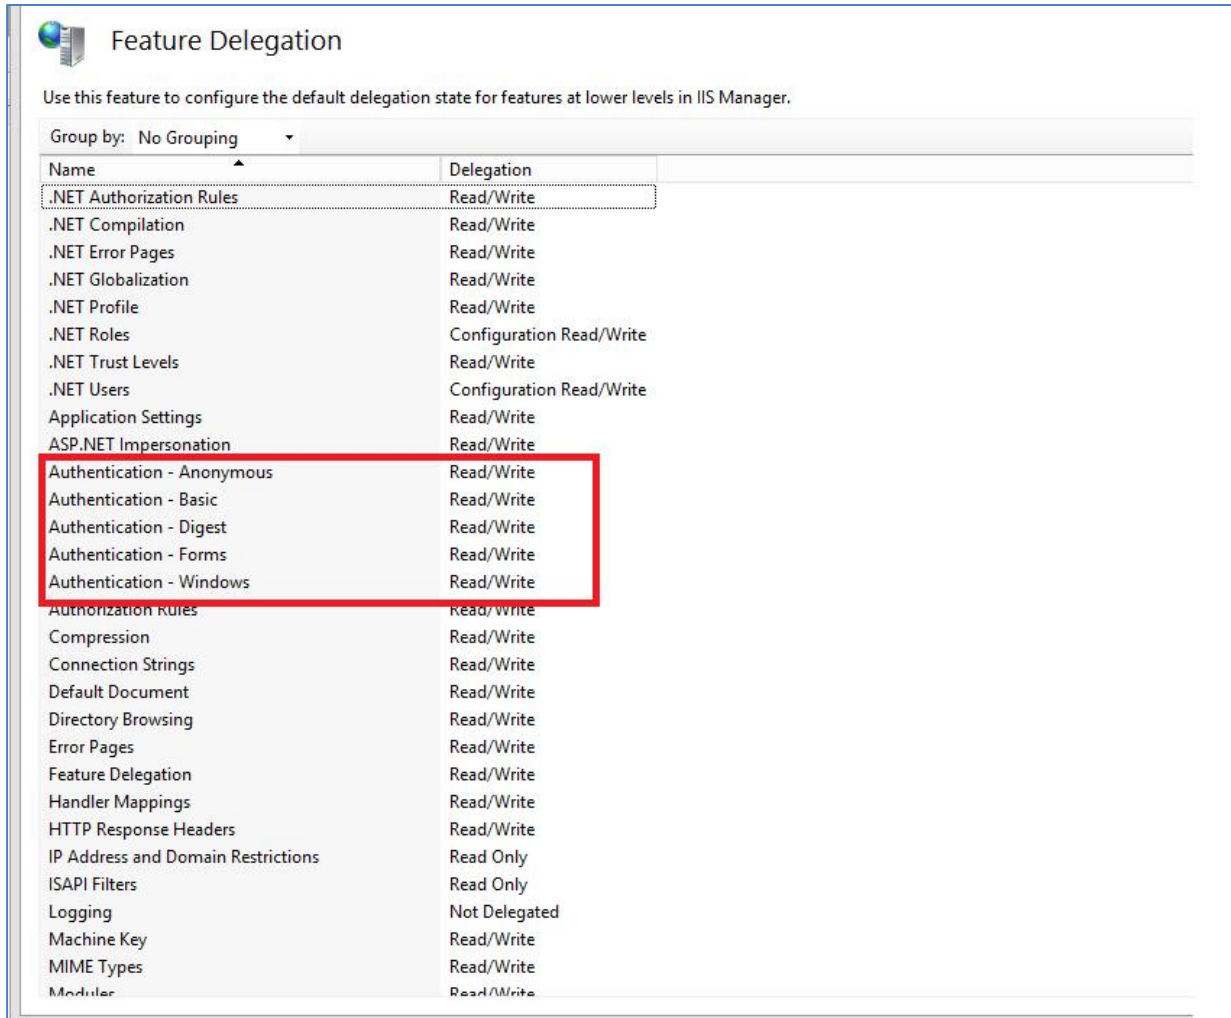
Feature Delegation

Use this feature to configure the default delegation state for features at lower levels in IIS Manager.

Group by: No Grouping

| Name | Delegation |
|---|---|
| .NET Authorization Rules | Read/Write |
| .NET Compilation | Read/Write |
| .NET Error Pages | Read/Write |
| .NET Globalization | Read/Write |
| .NET Profile | Read/Write |
| .NET Roles | Configuration Read/Write |
| .NET Trust Levels | Read/Write |
| .NET Users | Configuration Read/Write |
| Application Settings | Read/Write |
| ASP.NET Impersonation | Read/Write |
| Authentication - Anonymous | Read/Write |
| Authentication - Basic | Read/Write |
| Authentication - Digest | Read/Write |
| Authentication - Forms | Read/Write |
| Authentication - Windows | Read/Write |
| Authorization Rules | Read/Write |
| Compression | Read/Write |
| Connection Strings | Read/Write |
| Default Document | Read/Write |
| Directory Browsing | Read/Write |
| Error Pages | Read/Write |
| Feature Delegation | Read/Write |
| Handler Mappings | Read/Write |
| HTTP Response Headers | Read/Write |
| IP Address and Domain Restrictions | Read Only |
| ISAPI Filters | Read Only |
| Logging | Not Delegated |
| Machine Key | Read/Write |
| MIME Types | Read/Write |
| Modules | Read/Write |